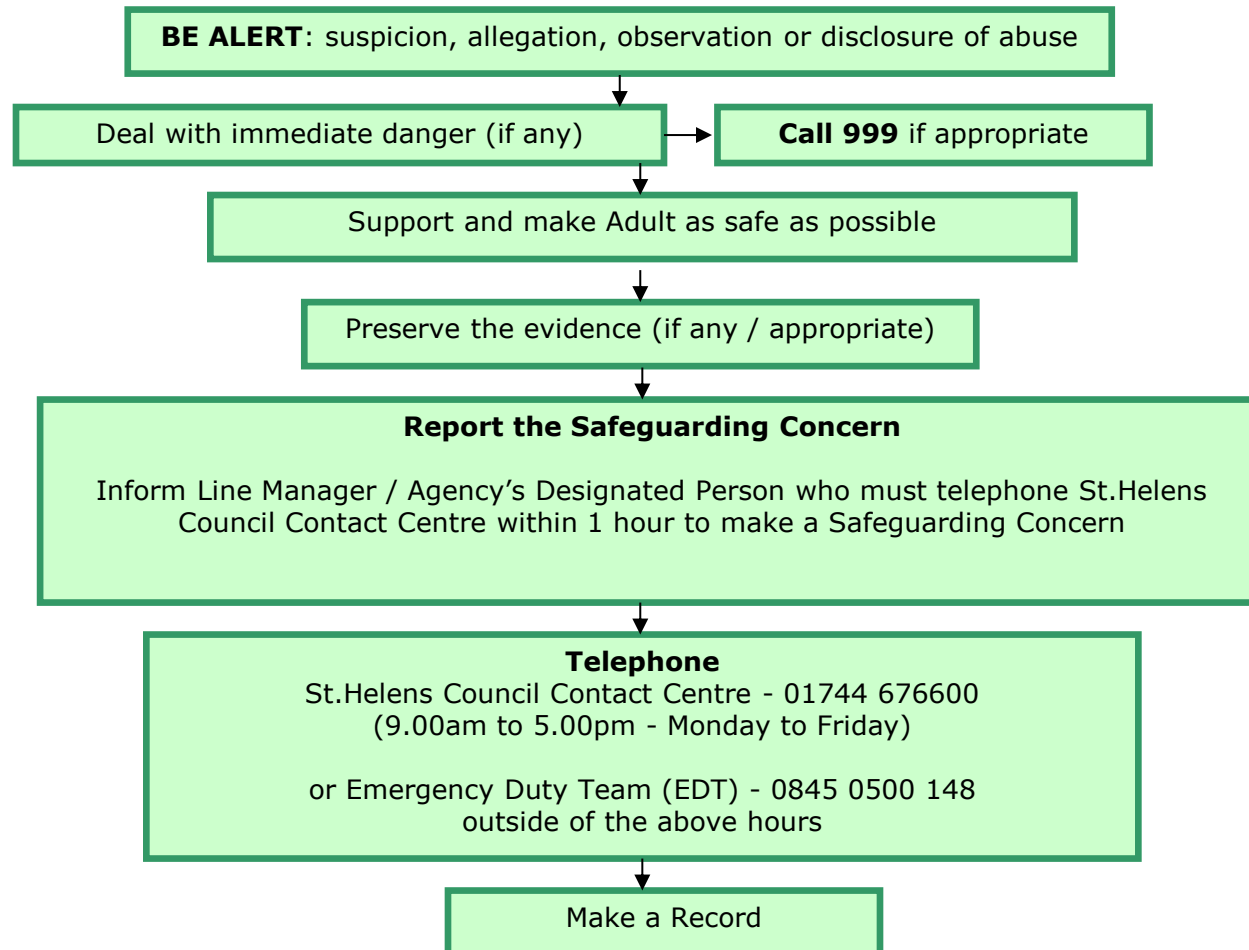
BE ALERT: suspicion, allegation, observation or disclosure of abuse

Deal with immediate danger (if any)

Call 999 if appropriate

Support and make Adult as safe as possible

Preserve the evidence (if any / appropriate)

Report the Safeguarding Concern

Inform Line Manager / Agency's Designated Person who must telephone St.Helens Council Contact Centre within 1 hour to make a Safeguarding Concern

Telephone
St.Helens Council Contact Centre - 01744 676600
(9.00am to 5.00pm - Monday to Friday)

or Emergency Duty Team (EDT) - 0845 0500 148
outside of the above hours

Make a Record